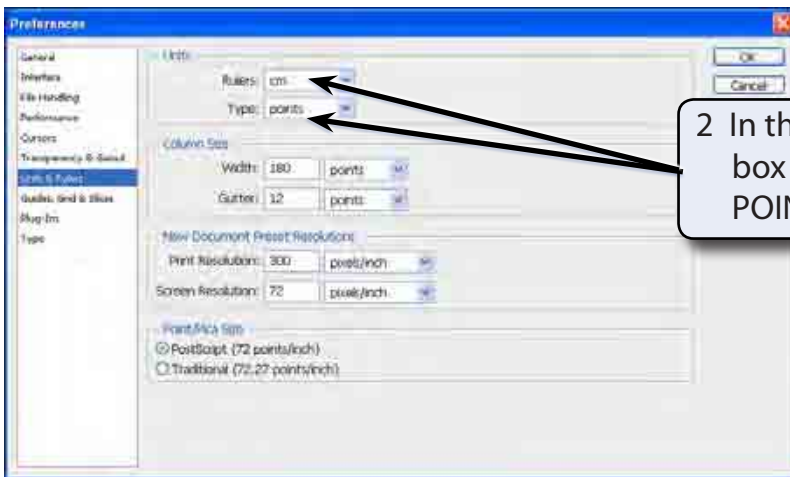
Preferences

General
Interface
File Handling
Performance
Cursors
Transparency & Gamut
Units & Rulers
Guides, Grid & Slices
Plug-Ins
Type

Units
Rulers: cm
Type: points

Column Size
Width: 180 points
Gutter: 12 points

New Document Preset Resolutions
Print Resolution: 300 pixels/inch
Screen Resolution: 72 pixels/inch

Point/Pica Size
PostScript (72 points/inch)
Traditional (72.27 points/inch)

OK
Cancel

2 In th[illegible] box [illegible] POI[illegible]